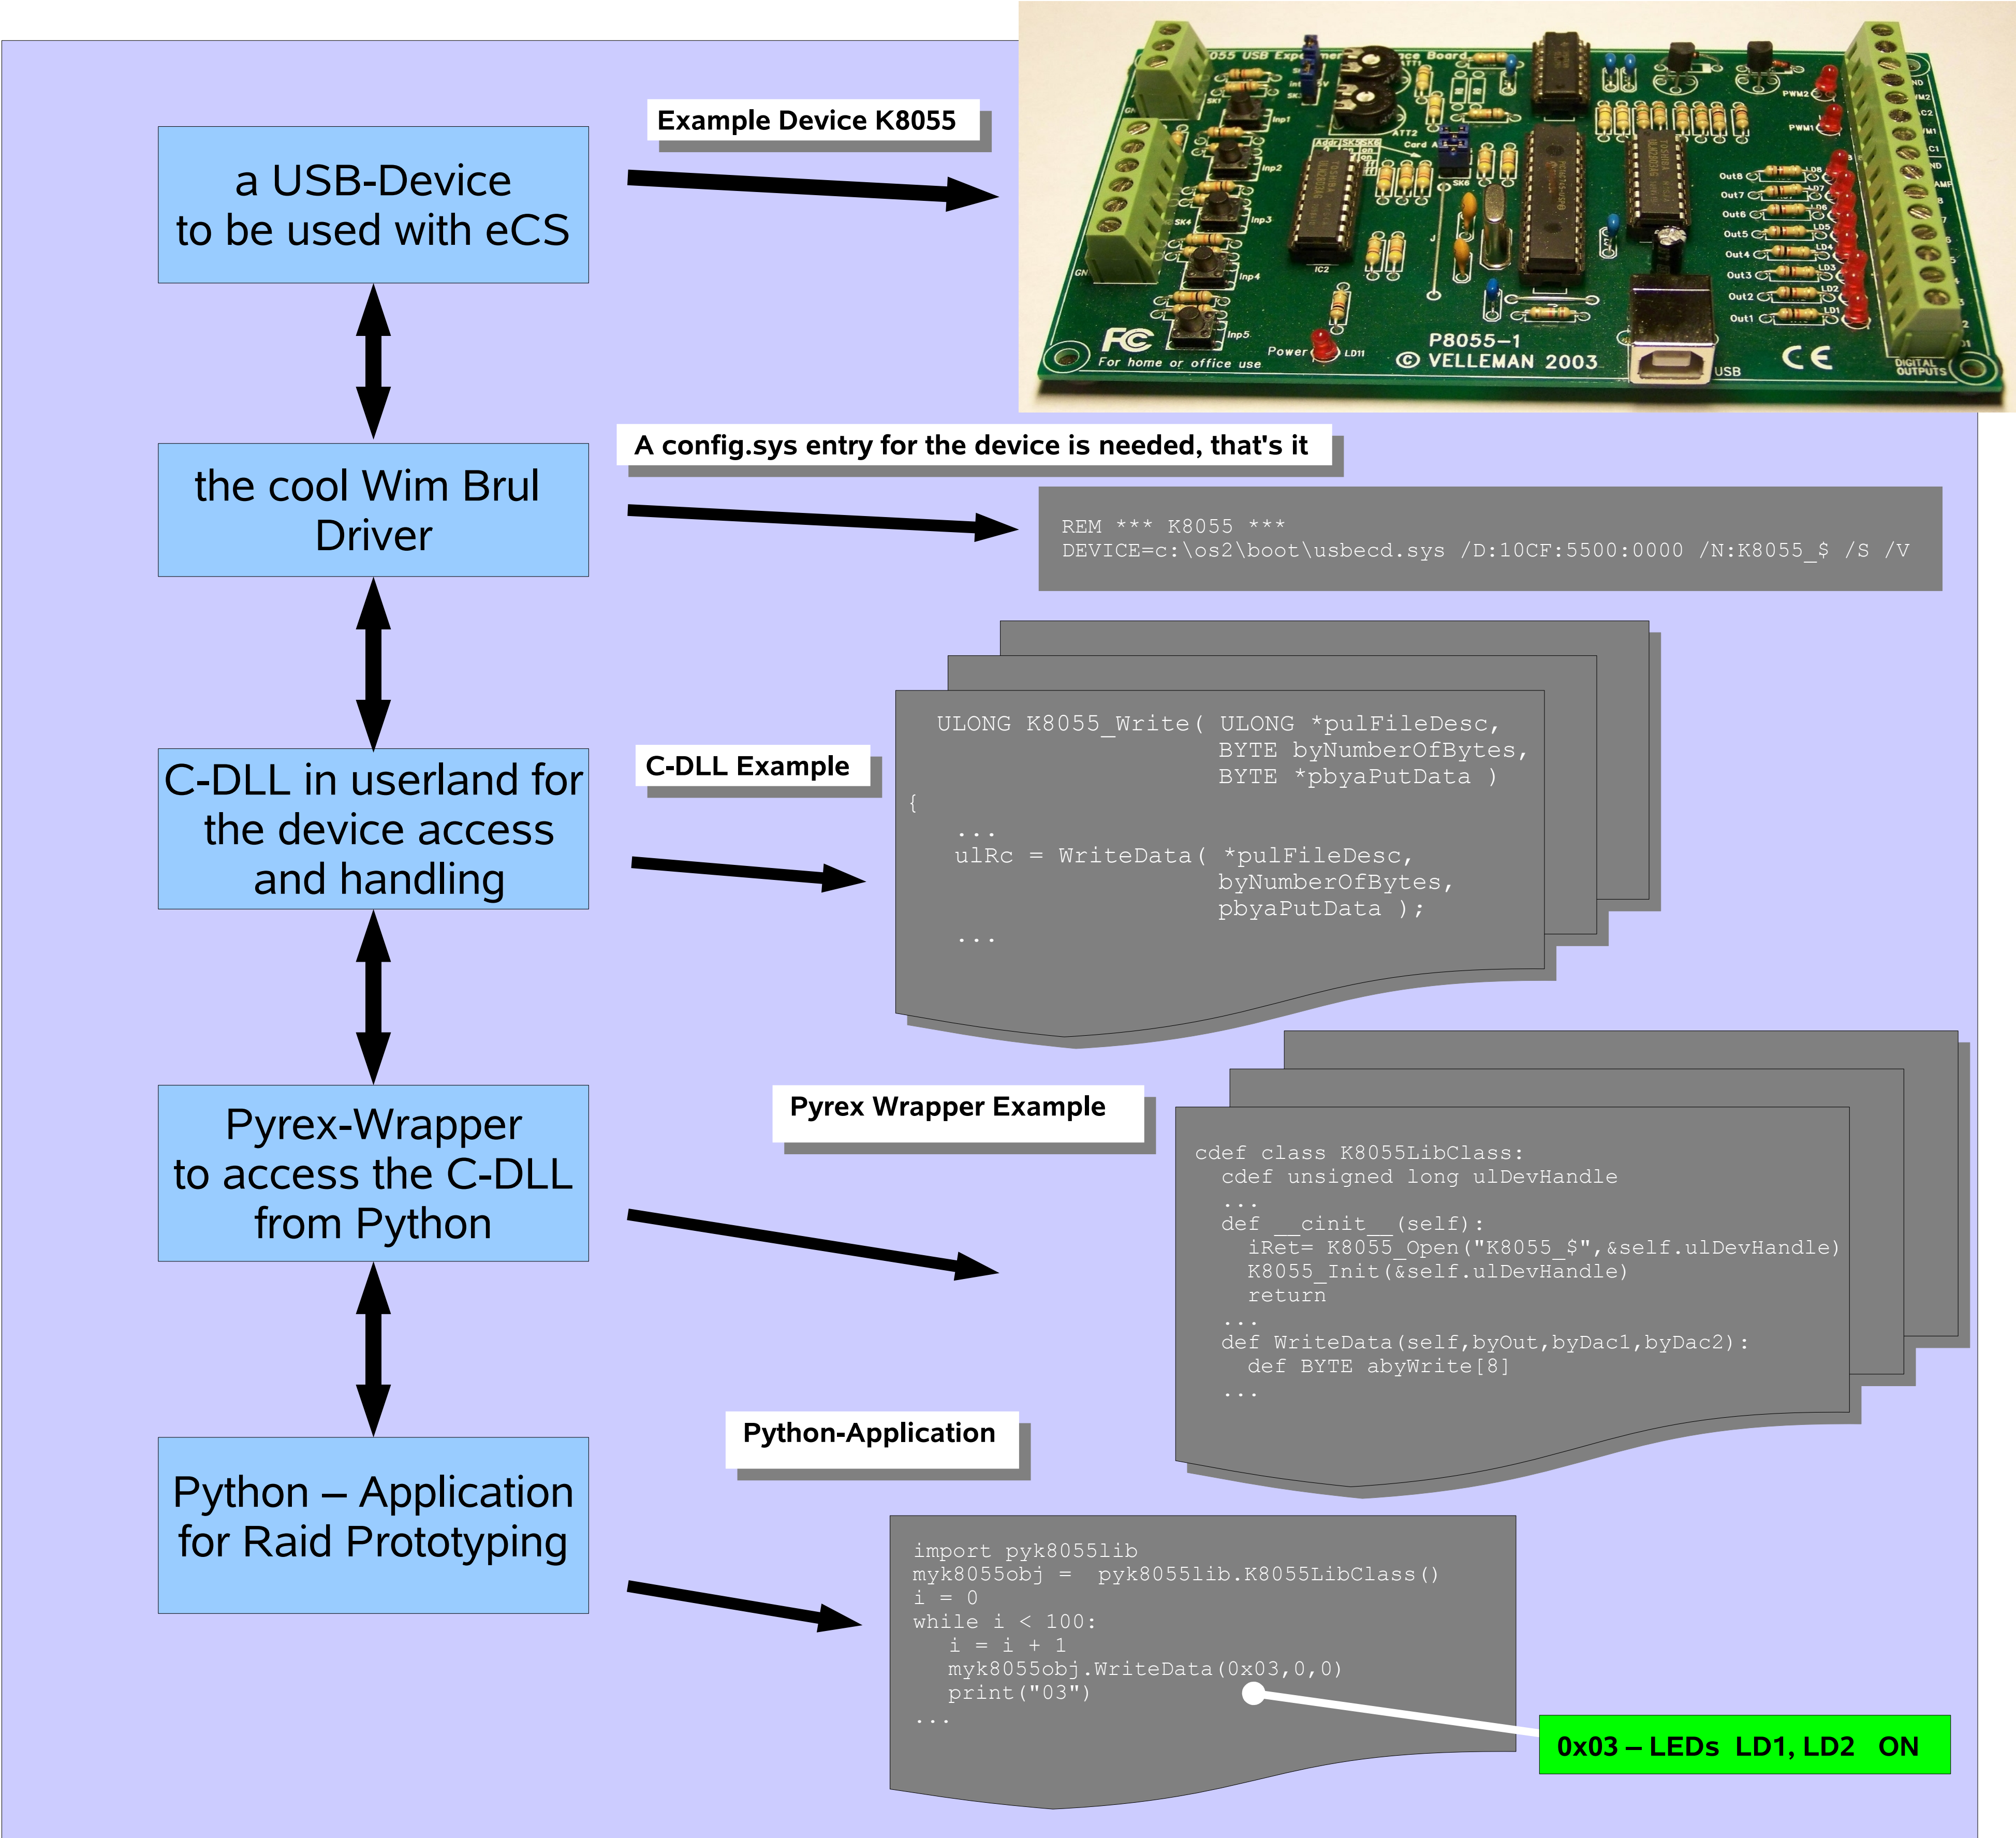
a USB-Device to be used with eCS

Example Device K8055

055 USB Experimentation Board

Out8 Out7 Out6 Out5 Out4 Out3 Out2 Out1

Inp1 Inp2 Inp3 Inp4 Inp5

For home or office use

Power LD11

P8055–1
© VELLEMAN 2003

USB

DIGITAL OUTPUTS

the cool Wim Brul Driver

A config.sys entry for the device is needed, that's it

REM *** K8055 ***
DEVICE=c:\os2\boot\usbecd.sys /D:10CF:5500:0000 /N:K8055_$ /S /V

C-DLL in userland for the device access and handling

C-DLL Example

ULONG K8055_Write( ULONG *pulFileDesc,
                   BYTE byNumberOfBytes,
                   BYTE *pbyaPutData )
{
   ...
   ulRc = WriteData( *pulFileDesc,
                     byNumberOfBytes,
                     pbyaPutData );
   ...

Pyrex-Wrapper to access the C-DLL from Python

Pyrex Wrapper Example

cdef class K8055LibClass:
  cdef unsigned long ulDevHandle
  ...
  def __cinit__(self):
    iRet= K8055_Open("K8055_$",&self.ulDevHandle)
    K8055_Init(&self.ulDevHandle)
    return
  ...
  def WriteData(self,byOut,byDac1,byDac2):
    def BYTE abyWrite[8]
  ...

Python – Application for Raid Prototyping

Python-Application

import pyk8055lib
myk8055obj =  pyk8055lib.K8055LibClass()
i = 0
while i < 100:
   i = i + 1
   myk8055obj.WriteData(0x03,0,0)
   print("03")
...

0x03 – LEDs LD1, LD2 ON